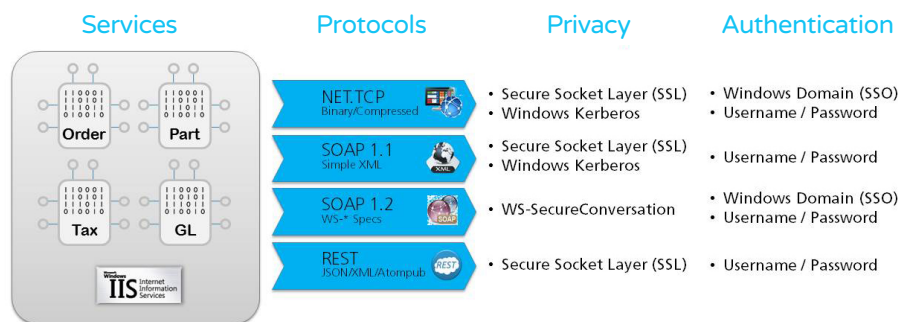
Services

Protocols

Privacy

Authentication

| Protocols | Privacy | Authentication |
|---|---|---|
| NET.TCP Binary/Compressed | • Secure Socket Layer (SSL) • Windows Kerberos | • Windows Domain (SSO) • Username / Password |
| SOAP 1.1 Simple XML | • Secure Socket Layer (SSL) • Windows Kerberos | • Username / Password |
| SOAP 1.2 WS-* Specs | • WS-SecureConversation | • Windows Domain (SSO) • Username / Password |
| REST JSON/XML/Atompub | • Secure Socket Layer (SSL) | • Username / Password |

I 1 0 0 1
0 1 0 1 0
0 1 0 1 0
Order

I 1 0 0 1
0 1 0 1 0
0 1 0 1 0
Part

I 1 0 0 1
0 1 0 1 0
0 1 0 1 0
Tax

I 1 0 0 1
0 1 0 1 0
0 1 0 1 0
GL

Microsoft Windows IIS Internet Information Services

XML

SOAP

REST